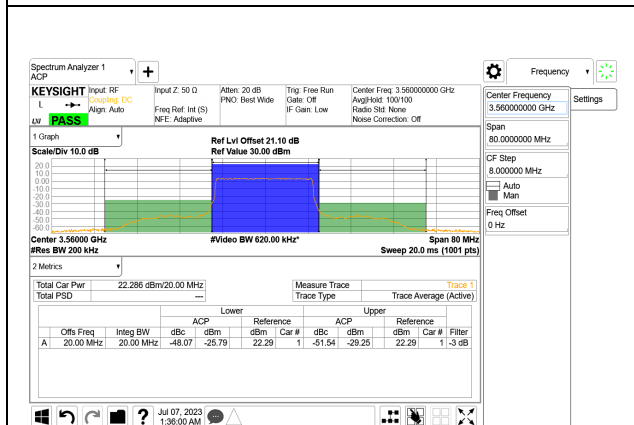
Spectrum Analyzer 1
ACP

KEYSIGHT Input: RF
Coupling: DC
Align: Auto
PASS

Input Z: 50 Ω
Freq Ref: Int (S)
NFE: Adaptive

Atten: 20 dB
PNO: Best Wide

Trig: Free Run
Gate: Off
IF Gain: Low

Center Freq: 3.560000000 GHz
Avg|Hold: 100/100
Radio Std: None
Noise Correction: Off

1 Graph
Scale/Div 10.0 dB

Ref Lvl Offset 21.10 dB
Ref Value 30.00 dBm

20.0
10.0
0.00
-10.0
-20.0
-30.0
-40.0
-50.0
-60.0

Center 3.56000 GHz
#Res BW 200 kHz

#Video BW 620.00 kHz*

Span 80 MHz
Sweep 20.0 ms (1001 pts)

2 Metrics

| Total Car Pwr | 22.286 dBm/20.00 MHz | Measure Trace | Trace 1 |
|---|---|---|---|
| Total PSD | --- | Trace Type | Trace Average (Active) |

| | | | Lower | | | | Upper | | | | |
|---|---|---|---|---|---|---|---|---|---|---|---|
| | | | ACP | | Reference | | ACP | | Reference | | |
| | Offs Freq | Integ BW | dBc | dBm | dBm | Car # | dBc | dBm | dBm | Car # | Filter |
| A | 20.00 MHz | 20.00 MHz | -48.07 | -25.79 | 22.29 | 1 | -51.54 | -29.25 | 22.29 | 1 | -3 dB |

Jul 07, 2023
1:36:00 AM

Frequency

Center Frequency
3.560000000 GHz

Settings

Span
80.0000000 MHz

CF Step
8.000000 MHz
Auto
Man

Freq Offset
0 Hz